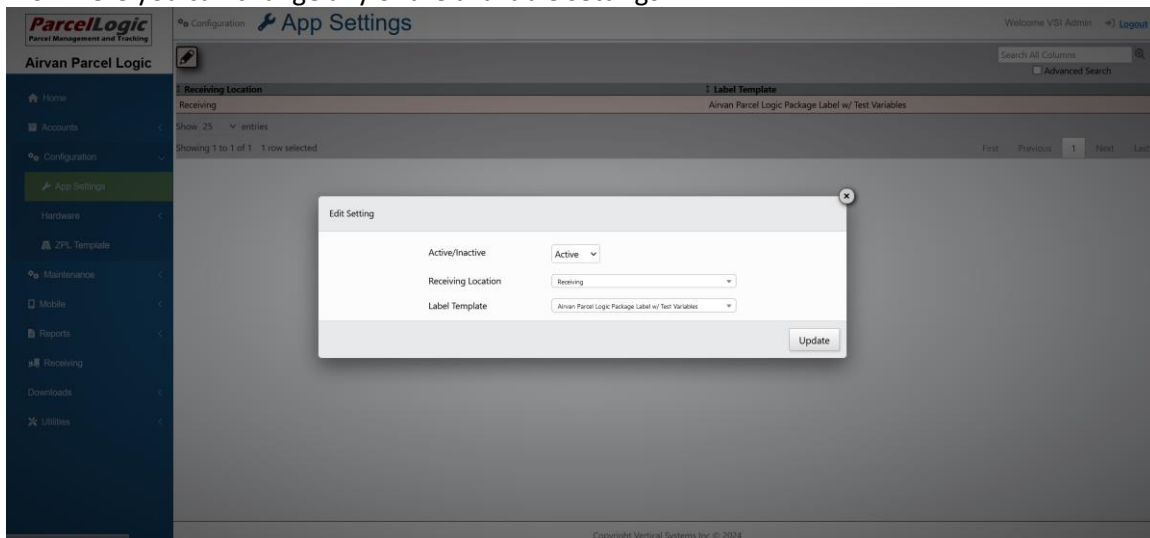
ParcelLogic
Parcel Management and Tracking

Airvan Parcel Logic

Configuration App Settings

Welcome VSI Admin Logout

Search All Columns
Advanced Search

| Receiving Location | Label Template |
|---|---|
| Receiving | Airvan Parcel Logic Package Label w/ Test Variables |

Show 25 entries

Showing 1 to 1 of 1 1 row selected

First Previous 1 Next Last

Home
Accounts
Configuration
App Settings
Hardware
ZPL Template
Maintenance
Mobile
Reports
Receiving
Downloads
Utilities

Edit Setting

Active/Inactive Active

Receiving Location Receiving

Label Template Airvan Parcel Logic Package Label w/ Test Variables

Update

Copyright Vertical Systems Inc © 2024